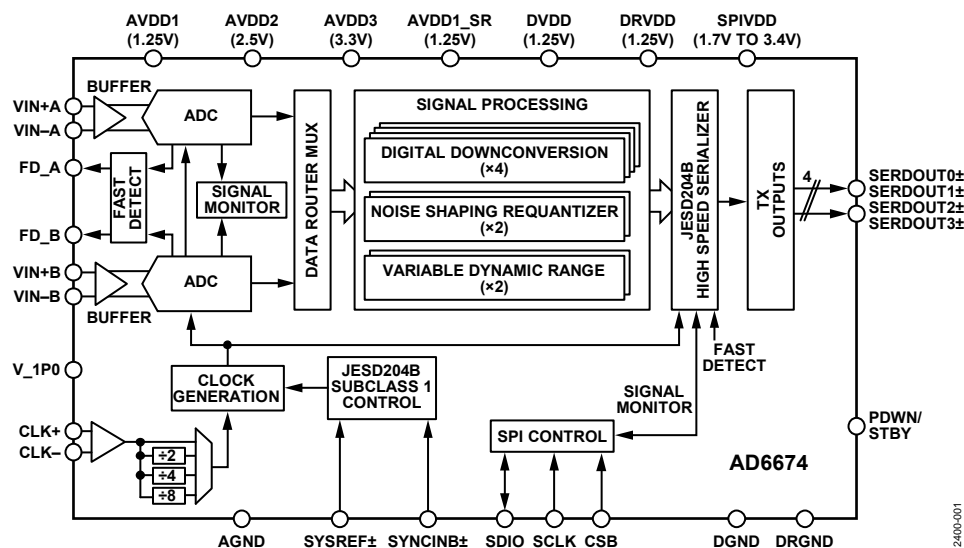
AVDD1 (1.25V)
AVDD2 (2.5V)
AVDD3 (3.3V)
AVDD1_SR (1.25V)
DVDD (1.25V)
DRVDD (1.25V)
SPIVDD (1.7V TO 3.4V)

BUFFER
VIN+A
VIN–A
ADC
FD_A
FAST DETECT
SIGNAL MONITOR
FD_B
VIN+B
VIN–B
ADC
BUFFER
DATA ROUTER MUX
SIGNAL PROCESSING
DIGITAL DOWNCONVERSION (×4)
NOISE SHAPING REQUANTIZER (×2)
VARIABLE DYNAMIC RANGE (×2)
JESD204B HIGH SPEED SERIALIZER
TX OUTPUTS
4
SERDOUT0±
SERDOUT1±
SERDOUT2±
SERDOUT3±
FAST DETECT
V_1P0
CLOCK GENERATION
JESD204B SUBCLASS 1 CONTROL
SIGNAL MONITOR
CLK+
CLK–
÷2
÷4
÷8
SPI CONTROL
PDWN/ STBY
AD6674
AGND
SYSREF±
SYNCINB±
SDIO
SCLK
CSB
DGND
DRGND
12400-001